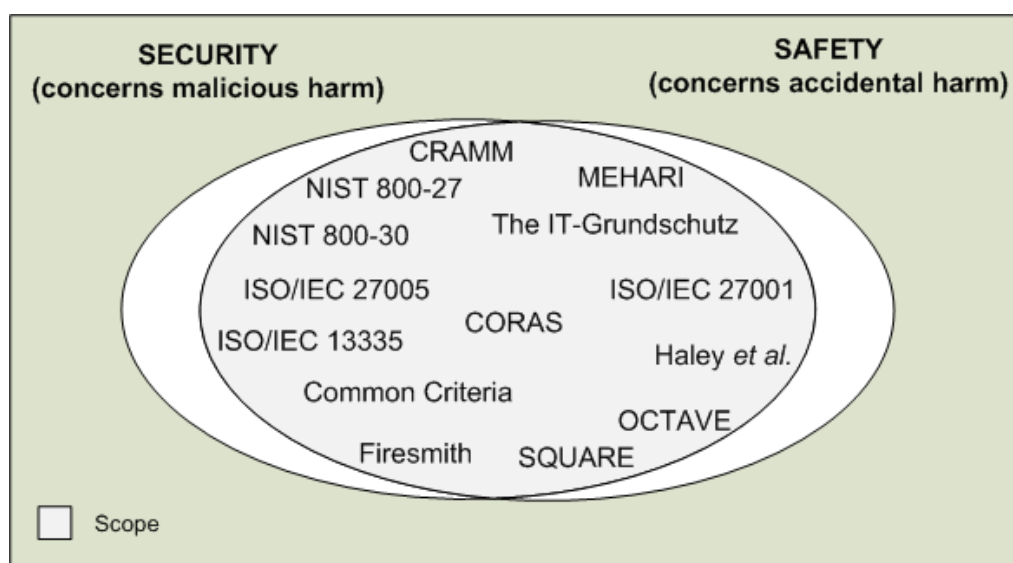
SECURITY
(concerns malicious harm)

SAFETY
(concerns accidental harm)

CRAMM
NIST 800-27
MEHARI
The IT-Grundschutz
NIST 800-30
ISO/IEC 27005
ISO/IEC 27001
CORAS
ISO/IEC 13335
Haley et al.
Common Criteria
OCTAVE
Firesmith
SQUARE

Scope